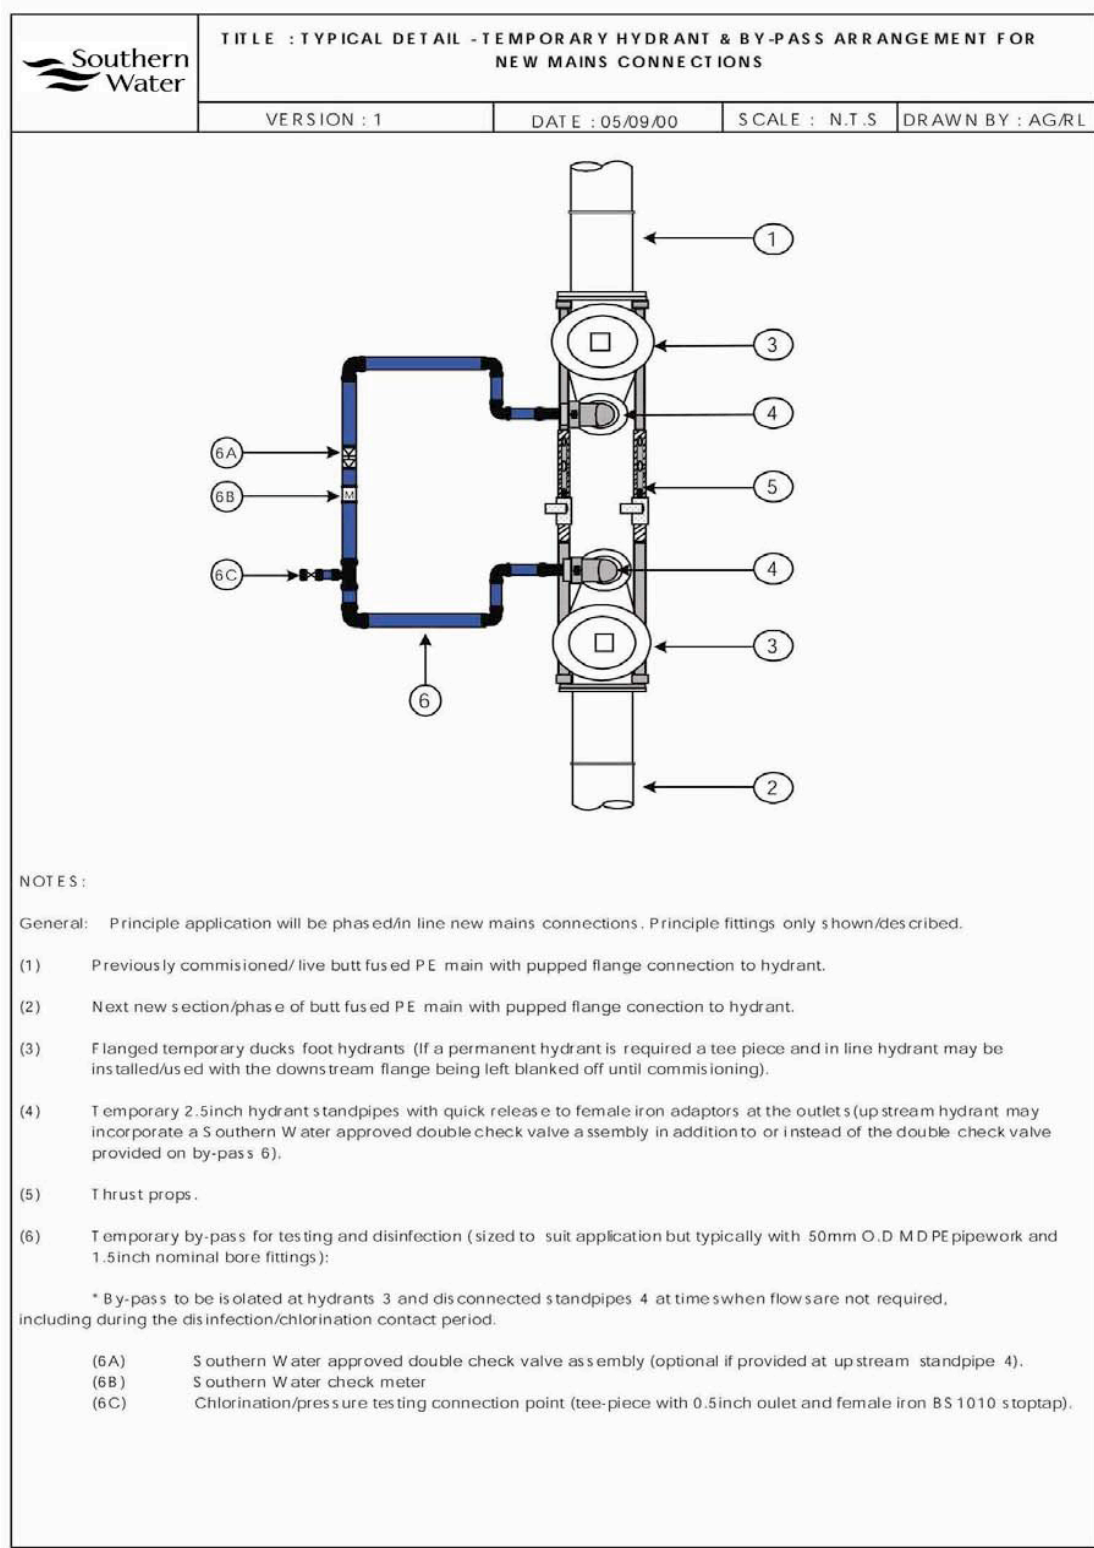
Southern Water

TITLE : TYPICAL DETAIL - TEMPORARY HYDRANT & BY-PASS ARRANGEMENT FOR NEW MAINS CONNECTIONS

| VERSION : 1 | DATE : 05/09/00 | SCALE : N.T.S | DRAWN BY : AG/RL |
|---|---|---|---|

1
3
4
6A
6B
M
5
6C
4
3
6
2

NOTES:

General: Principle application will be phased/in line new mains connections. Principle fittings only shown/described.

(1) Previously commisioned/ live butt fused PE main with pupped flange connection to hydrant.

(2) Next new section/phase of butt fused PE main with pupped flange conection to hydrant.

(3) Flanged temporary ducks foot hydrants (If a permanent hydrant is required a tee piece and in line hydrant may be installed/used with the downstream flange being left blanked off until commisioning).

(4) Temporary 2.5inch hydrant standpipes with quick release to female iron adaptors at the outlets (upstream hydrant may incorporate a Southern Water approved double check valve assembly in addition to or instead of the double check valve provided on by-pass 6).

(5) Thrust props.

(6) Temporary by-pass for testing and disinfection (sized to suit application but typically with 50mm O.D MDPE pipework and 1.5inch nominal bore fittings):

* By-pass to be isolated at hydrants 3 and disconnected standpipes 4 at times when flows are not required, including during the disinfection/chlorination contact period.

(6A) Southern Water approved double check valve assembly (optional if provided at upstream standpipe 4).
(6B) Southern Water check meter
(6C) Chlorination/pressure testing connection point (tee-piece with 0.5inch oulet and female iron BS1010 stoptap).